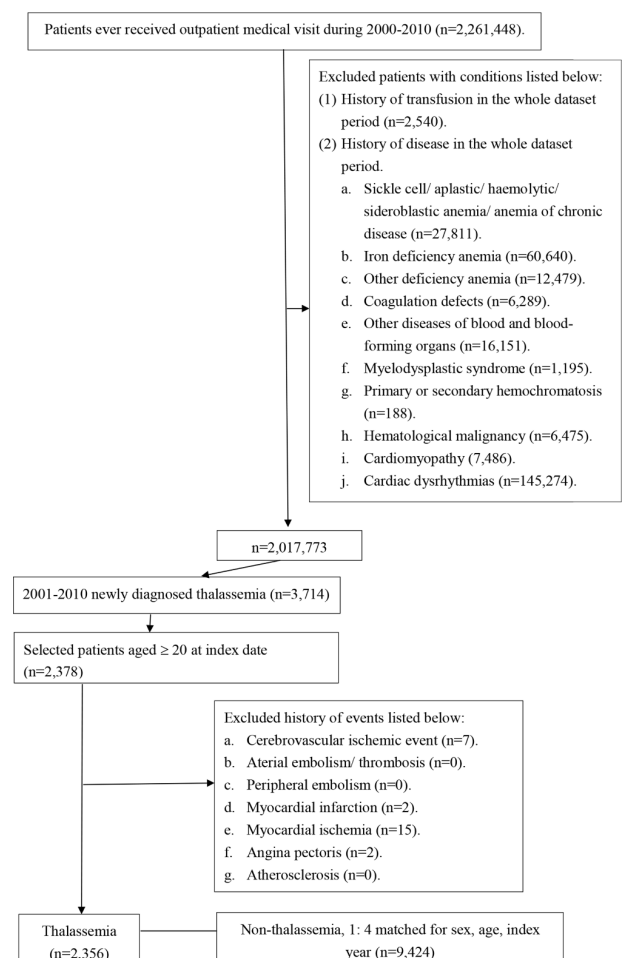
Patients ever received outpatient medical visit during 2000-2010 (n=2,261,448).

Excluded patients with conditions listed below:
(1) History of transfusion in the whole dataset period (n=2,540).
(2) History of disease in the whole dataset period.
a. Sickle cell/ aplastic/ haemolytic/ sideroblastic anemia/ anemia of chronic disease (n=27,811).
b. Iron deficiency anemia (n=60,640).
c. Other deficiency anemia (n=12,479).
d. Coagulation defects (n=6,289).
e. Other diseases of blood and blood-forming organs (n=16,151).
f. Myelodysplastic syndrome (n=1,195).
g. Primary or secondary hemochromatosis (n=188).
h. Hematological malignancy (n=6,475).
i. Cardiomyopathy (7,486).
j. Cardiac dysrhythmias (n=145,274).

n=2,017,773

2001-2010 newly diagnosed thalassemia (n=3,714)

Selected patients aged ≥ 20 at index date (n=2,378)

Excluded history of events listed below:
a. Cerebrovascular ischemic event (n=7).
b. Aterial embolism/ thrombosis (n=0).
c. Peripheral embolism (n=0).
d. Myocardial infarction (n=2).
e. Myocardial ischemia (n=15).
f. Angina pectoris (n=2).
g. Atherosclerosis (n=0).

Thalassemia (n=2,356)

Non-thalassemia, 1: 4 matched for sex, age, index year (n=9,424)